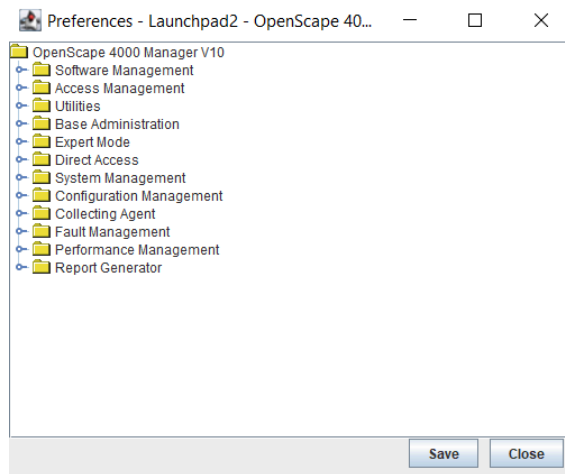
Preferences - Launchpad2 - OpenScape 40...

OpenScape 4000 Manager V10
Software Management
Access Management
Utilities
Base Administration
Expert Mode
Direct Access
System Management
Configuration Management
Collecting Agent
Fault Management
Performance Management
Report Generator

Save
Close